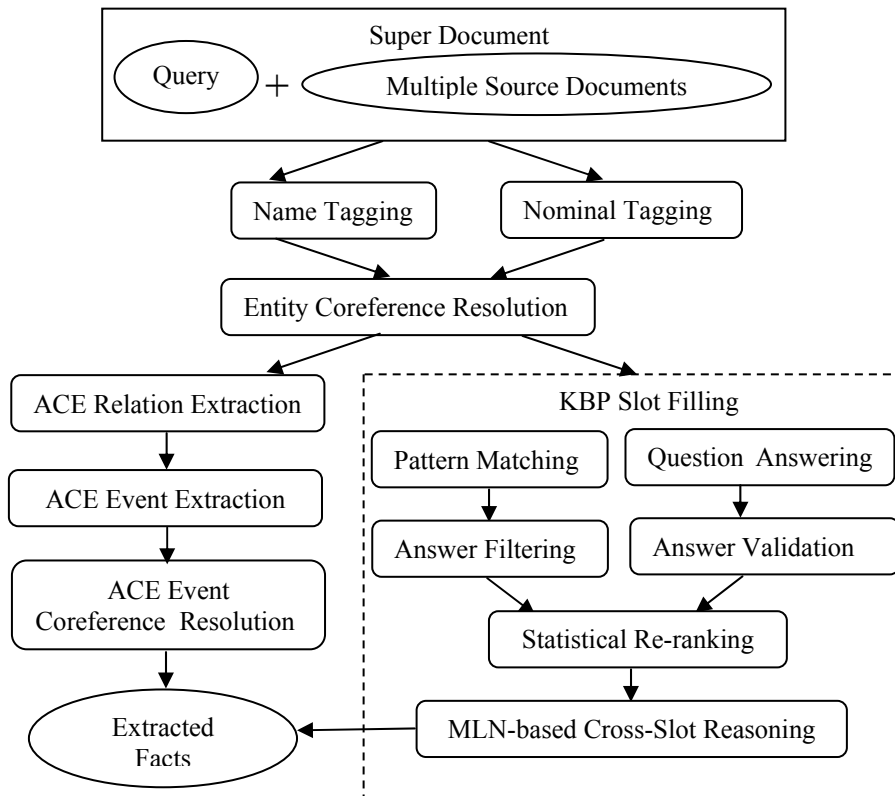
Super Document

Query + Multiple Source Documents

Name Tagging

Nominal Tagging

Entity Coreference Resolution

ACE Relation Extraction

ACE Event Extraction

ACE Event Coreference Resolution

Extracted Facts

KBP Slot Filling

Pattern Matching

Question Answering

Answer Filtering

Answer Validation

Statistical Re-ranking

MLN-based Cross-Slot Reasoning